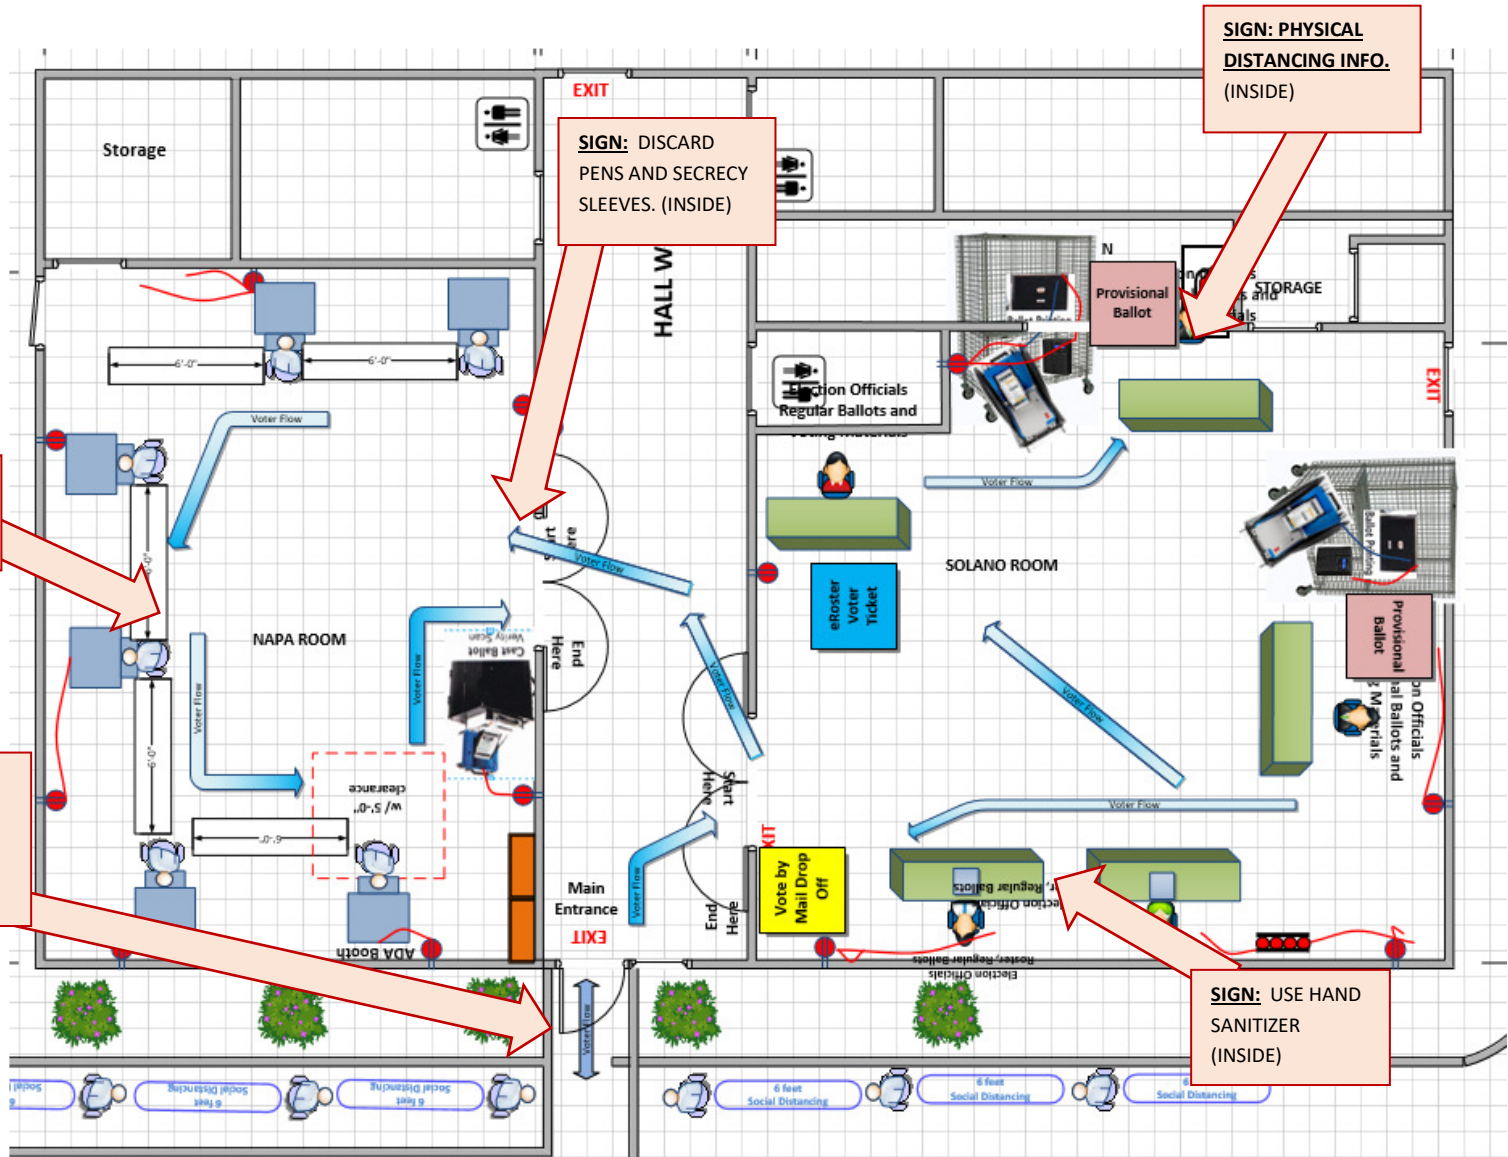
SIGN: PHYSICAL DISTANCING INFO. (INSIDE)

EXIT

SIGN: DISCARD PENS AND SECRECY SLEEVES. (INSIDE)

Storage

HALL W

N

Provisional Ballot

STORAGE

Election Officials Regular Ballots and

EXIT

6'-0"

6'-0"

Voter Flow

Voter Flow

Voter Flow

SOLANO ROOM

eRoster Voter Ticket

NAPA ROOM

Cast Ballot Verify Scan

Voter Flow

End Here

Provisional Ballot

Voter Flow

Voter Flow

Voter Flow

Voter Flow

clearance w/ 5'-0"

Start Here

Voter Flow

Main Entrance

EXIT

End Here

Vote by Mail Drop Off

Regular Ballots

ADA Booth

Election Officials

SIGN: USE HAND SANITIZER (INSIDE)

Voter Flow

6 feet Social Distancing

6 feet Social Distancing

6 feet Social Distancing

6 feet Social Distancing

6 feet Social Distancing